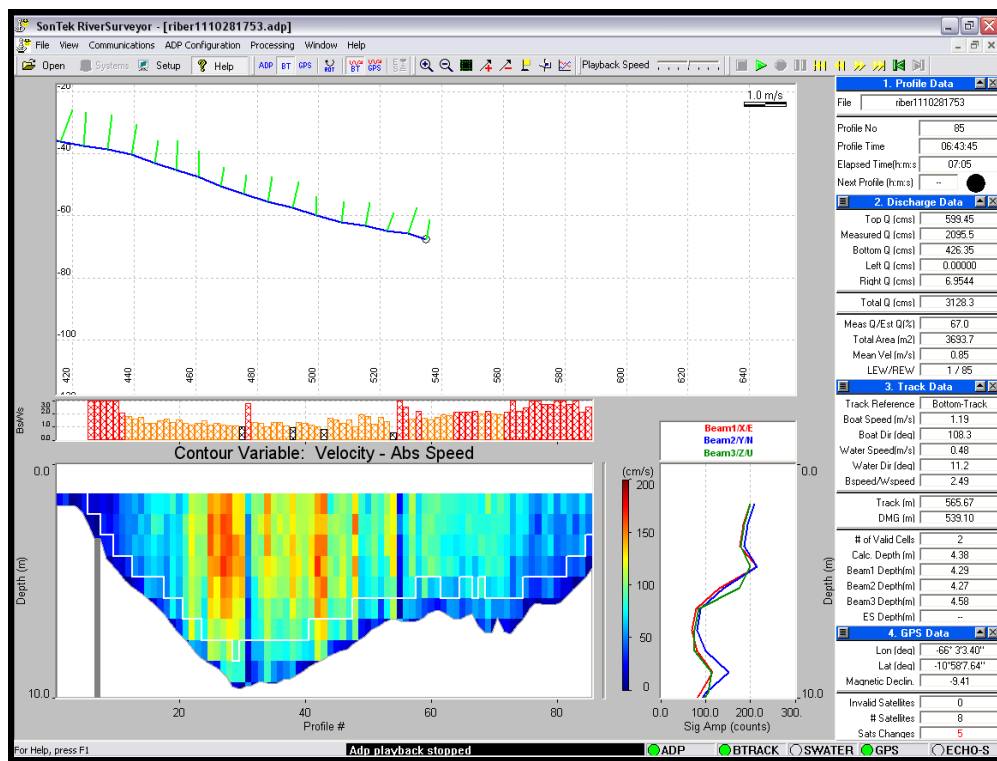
SonTek RiverSurveyor - [riber1110281753.adp]

File View Communications ADP Configuration Processing Window Help

Open Systems Setup Help ADP BT GPS BT GPS Playback Speed

1.0 m/s

-20
-40
-60
-80
-100

420 440 460 480 500 520 540 560 580 600 620 640

BeWs
30.
20.
10.
0.0

Contour Variable: Velocity - Abs Speed

0.0
Depth (m)
10.0

20 40 60 80
Profile #

(cm/s)
200
150
100
50
0

Beam1/X/E
Beam2/Y/N
Beam3/Z/U

Depth (m)

0.0 100.0 200.0 300.
Sig Amp (counts)

1. Profile Data

| | |
|---|---|
| File | riber1110281753 |
| Profile No | 85 |
| Profile Time | 06:43:45 |
| Elapsed Time(h:m:s | 07:05 |
| Next Profile (h:m:s) | -- |

2. Discharge Data

| | |
|---|---|
| Top Q (cms) | 599.45 |
| Measured Q (cms) | 2095.5 |
| Bottom Q (cms) | 426.35 |
| Left Q (cms) | 0.00000 |
| Right Q (cms) | 6.9544 |
| Total Q (cms) | 3128.3 |
| Meas Q/Est Q(%) | 67.0 |
| Total Area (m2) | 3693.7 |
| Mean Vel (m/s) | 0.85 |
| LEW/REW | 1 / 85 |

3. Track Data

| | |
|---|---|
| Track Reference | Bottom-Track |
| Boat Speed (m/s) | 1.19 |
| Boat Dir (deg) | 108.3 |
| Water Speed(m/s) | 0.48 |
| Water Dir (deg) | 11.2 |
| Bspeed/Wspeed | 2.49 |
| Track (m) | 565.67 |
| DMG (m) | 539.10 |
| # of Valid Cells | 2 |
| Calc. Depth (m) | 4.38 |
| Beam1 Depth(m) | 4.29 |
| Beam2 Depth(m) | 4.27 |
| Beam3 Depth(m) | 4.58 |
| ES Depth(m) | -- |

4. GPS Data

| | |
|---|---|
| Lon (deg) | -66° 3'3.40" |
| Lat (deg) | -10°587.64" |
| Magnetic Declin. | -9.41 |
| Invalid Satellites | 0 |
| # Satellites | 8 |
| Sats Changes | 5 |

For Help, press F1 | Adp playback stopped | ADP | BTRACK | SWATER | GPS | ECHO-S